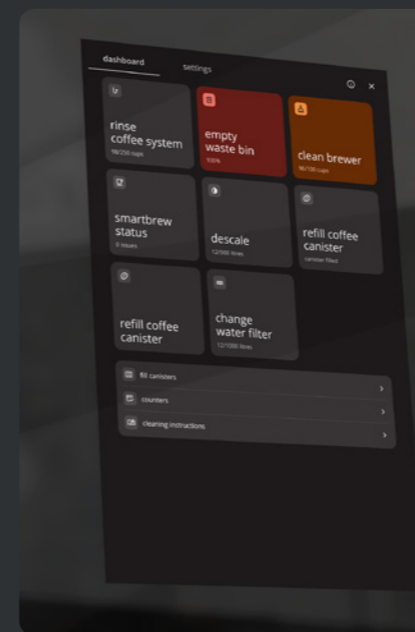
dashboard

settings

rinse coffee system

98/250 cups

empty waste bin

100%

clean brewer

96/100 cups

smartbrew status

0 hours

descale

12/300 litres

refill coffee canister

canister filled

refill coffee canister

change water filter

12/1000 litres

fill canisters

counters

cleaning instructions